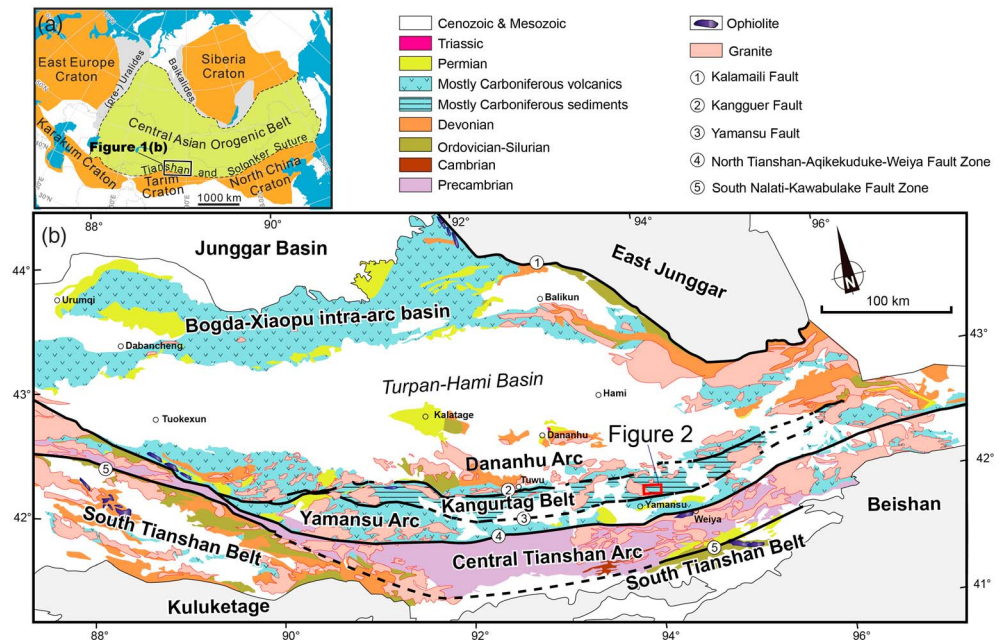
(a)
East Europe Craton
(pre-) Uralides
Baikalides
Siberia Craton
Central Asian Orogenic Belt
Figure 1(b)
Karakum Craton
Tianshan
Tarim Craton
and Solonker Suture
North China Craton
1000 km

Cenozoic & Mesozoic
Triassic
Permian
Mostly Carboniferous volcanics
Mostly Carboniferous sediments
Devonian
Ordovician-Silurian
Cambrian
Precambrian

Ophiolite
Granite
① Kalamaili Fault
② Kangguer Fault
③ Yamansu Fault
④ North Tianshan-Aqikekuduke-Weiya Fault Zone
⑤ South Nalati-Kawabulake Fault Zone

(b)
88°
90°
92°
94°
96°
44°
43°
42°
41°
Junggar Basin
East Junggar
①
N
100 km
Urumqi
Balikun
Bogda-Xiaopu intra-arc basin
Dabancheng
Turpan-Hami Basin
Hami
Tuokexun
Kalatage
Dananhu
Figure 2
⑤
Dananhu Arc
Tuwu
②
Kangurtag Belt
③
Yamansu
Weiya
Beishan
South Tianshan Belt
Yamansu Arc
④
Central Tianshan Arc
⑤
South Tianshan Belt
Kuluketage